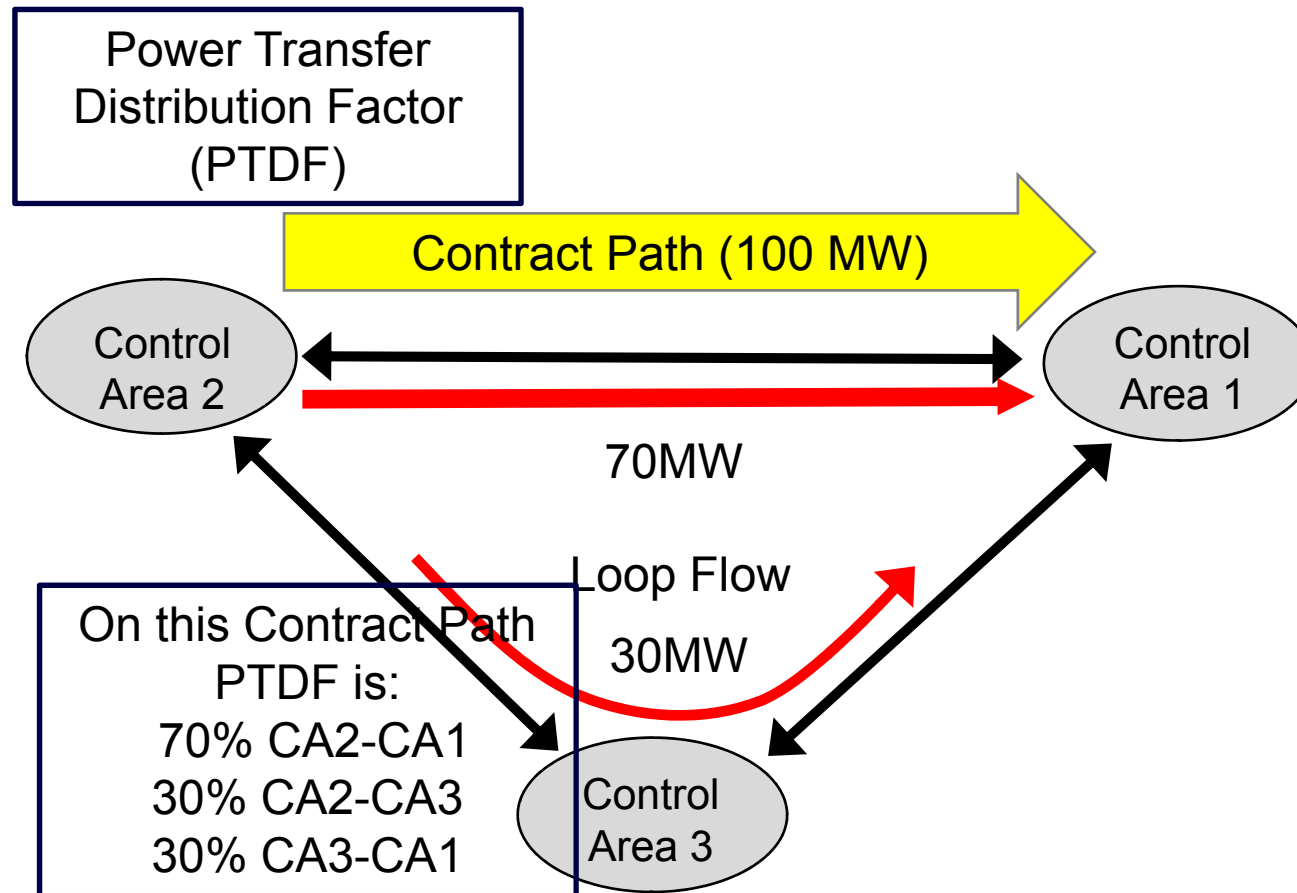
Power Transfer Distribution Factor (PTDF)

Contract Path (100 MW)

Control Area 2

Control Area 1

70MW

Loop Flow

30MW

On this Contract Path PTDF is:
70% CA2-CA1
30% CA2-CA3
30% CA3-CA1

Control Area 3